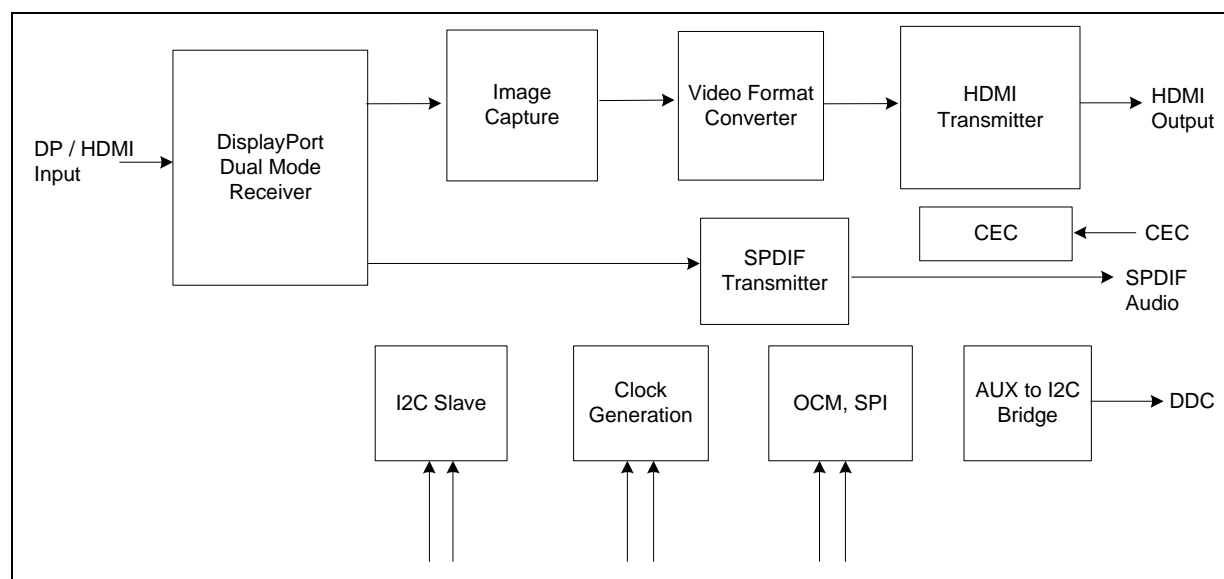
DP / HDMI Input

DisplayPort Dual Mode Receiver

Image Capture

Video Format Converter

HDMI Transmitter

HDMI Output

CEC

CEC

SPDIF Transmitter

SPDIF Audio

I2C Slave

Clock Generation

OCM, SPI

AUX to I2C Bridge

DDC